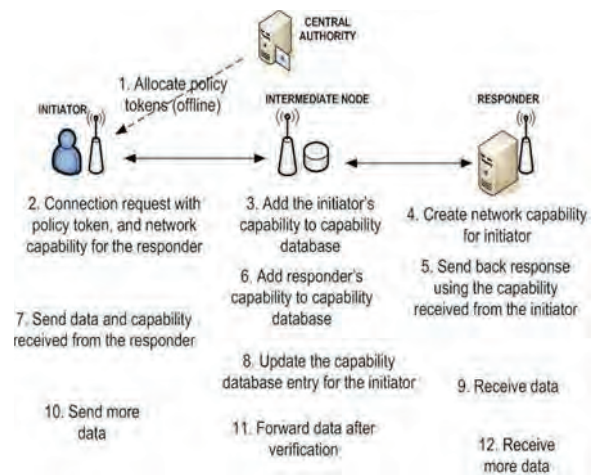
CENTRAL AUTHORITY

1. Allocate policy tokens (offline)

INITIATOR

INTERMEDIATE NODE

RESPONDER

2. Connection request with policy token, and network capability for the responder

3. Add the initiator's capability to capability database

4. Create network capability for initiator

6. Add responder's capability to capability database

5. Send back response using the capability received from the initiator

7. Send data and capability received from the responder

8. Update the capability database entry for the initiator

9. Receive data

10. Send more data

11. Forward data after verification

12. Receive more data